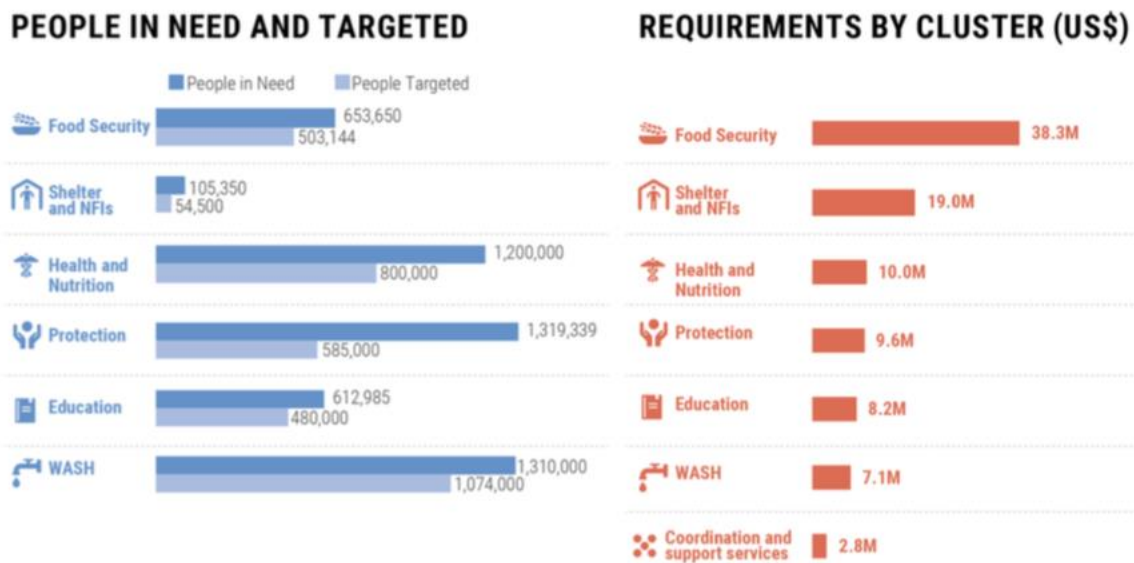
PEOPLE IN NEED AND TARGETED

People in Need
People Targeted

Food Security 653,650 503,144

Shelter and NFIs 105,350 54,500

Health and Nutrition 1,200,000 800,000

Protection 1,319,339 585,000

Education 612,985 480,000

WASH 1,310,000 1,074,000

REQUIREMENTS BY CLUSTER (US$)

Food Security 38.3M

Shelter and NFIs 19.0M

Health and Nutrition 10.0M

Protection 9.6M

Education 8.2M

WASH 7.1M

Coordination and support services 2.8M